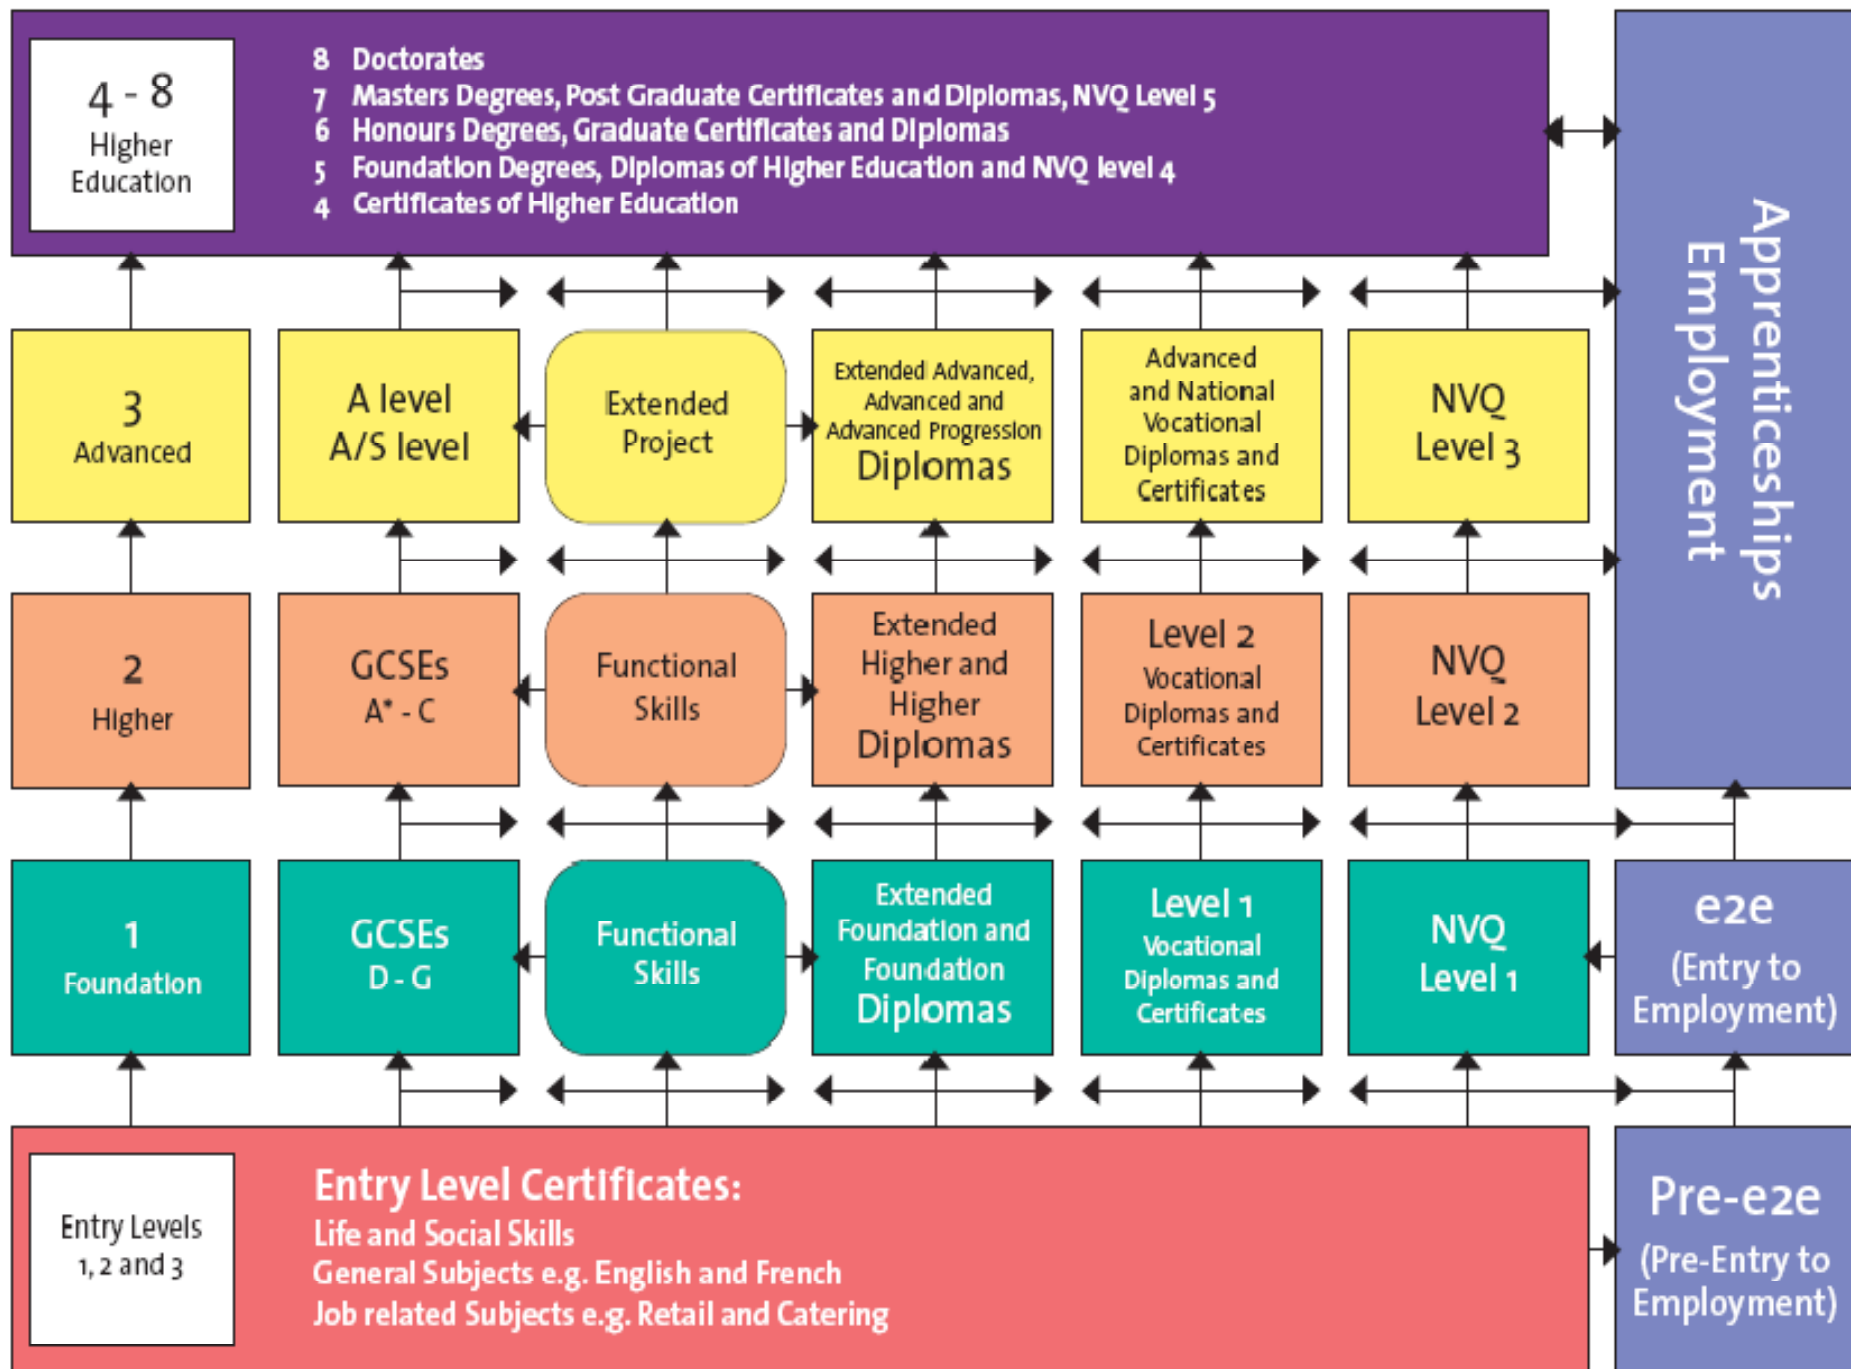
4 - 8
Higher Education

8 Doctorates
7 Masters Degrees, Post Graduate Certificates and Diplomas, NVQ Level 5
6 Honours Degrees, Graduate Certificates and Diplomas
5 Foundation Degrees, Diplomas of Higher Education and NVQ level 4
4 Certificates of Higher Education

Apprenticeships
Employment

3
Advanced

A level
A/S level

Extended Project

Extended Advanced, Advanced and Advanced Progression Diplomas

Advanced and National Vocational Diplomas and Certificates

NVQ Level 3

2
Higher

GCSEs
A* - C

Functional Skills

Extended Higher and Higher Diplomas

Level 2 Vocational Diplomas and Certificates

NVQ Level 2

1
Foundation

GCSEs
D - G

Functional Skills

Extended Foundation and Foundation Diplomas

Level 1 Vocational Diplomas and Certificates

NVQ Level 1

e2e
(Entry to Employment)

Entry Levels 1, 2 and 3

Entry Level Certificates:
Life and Social Skills
General Subjects e.g. English and French
Job related Subjects e.g. Retail and Catering

Pre-e2e
(Pre-Entry to Employment)